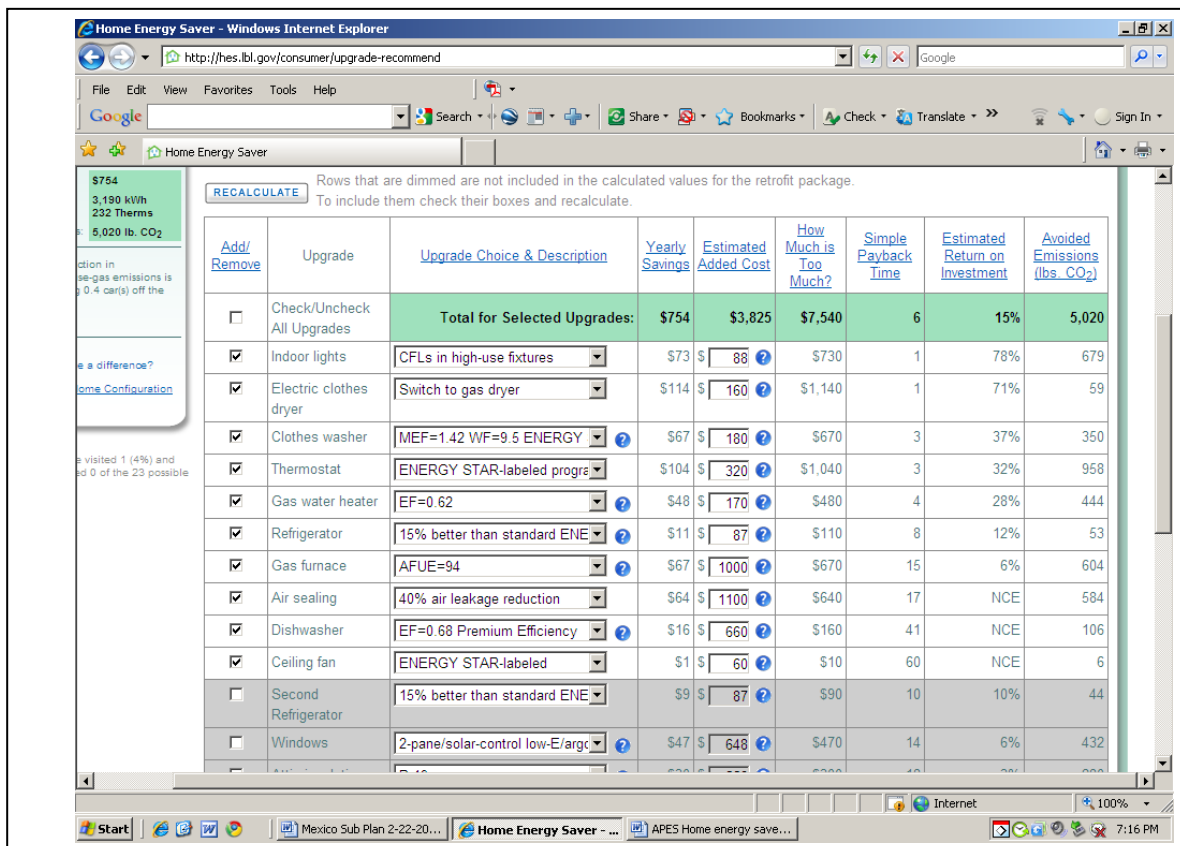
Home Energy Saver - Windows Internet Explorer

http://hes.lbl.gov/consumer/upgrade-recommend

Google

File Edit View Favorites Tools Help

Google Search Share Bookmarks Check Translate » Sign In

Home Energy Saver

$754
3,190 kWh
232 Therms
5,020 lb. $CO_2$

ction in
se-gas emissions is
0.4 car(s) off the

e a difference?
ome Configuration

e visited 1 (4%) and
d 0 of the 23 possible

RECALCULATE Rows that are dimmed are not included in the calculated values for the retrofit package. To include them check their boxes and recalculate.

| Add/ Remove | Upgrade | Upgrade Choice & Description | Yearly Savings | Estimated Added Cost | How Much is Too Much? | Simple Payback Time | Estimated Return on Investment | Avoided Emissions (lbs. $CO_2$) |
|---|---|---|---|---|---|---|---|---|
| ☐ | Check/Uncheck All Upgrades | Total for Selected Upgrades: | $754 | $3,825 | $7,540 | 6 | 15% | 5,020 |
| ☑ | Indoor lights | CFLs in high-use fixtures | $73 | $ 88 | $730 | 1 | 78% | 679 |
| ☑ | Electric clothes dryer | Switch to gas dryer | $114 | $ 160 | $1,140 | 1 | 71% | 59 |
| ☑ | Clothes washer | MEF=1.42 WF=9.5 ENERGY | $67 | $ 180 | $670 | 3 | 37% | 350 |
| ☑ | Thermostat | ENERGY STAR-labeled progra | $104 | $ 320 | $1,040 | 3 | 32% | 958 |
| ☑ | Gas water heater | EF=0.62 | $48 | $ 170 | $480 | 4 | 28% | 444 |
| ☑ | Refrigerator | 15% better than standard ENE | $11 | $ 87 | $110 | 8 | 12% | 53 |
| ☑ | Gas furnace | AFUE=94 | $67 | $ 1000 | $670 | 15 | 6% | 604 |
| ☑ | Air sealing | 40% air leakage reduction | $64 | $ 1100 | $640 | 17 | NCE | 584 |
| ☑ | Dishwasher | EF=0.68 Premium Efficiency | $16 | $ 660 | $160 | 41 | NCE | 106 |
| ☑ | Ceiling fan | ENERGY STAR-labeled | $1 | $ 60 | $10 | 60 | NCE | 6 |
| ☐ | Second Refrigerator | 15% better than standard ENE | $9 | $ 87 | $90 | 10 | 10% | 44 |
| ☐ | Windows | 2-pane/solar-control low-E/argo | $47 | $ 648 | $470 | 14 | 6% | 432 |

Internet 100%

Start Mexico Sub Plan 2-22-20... Home Energy Saver - ... APES Home energy save... 7:16 PM